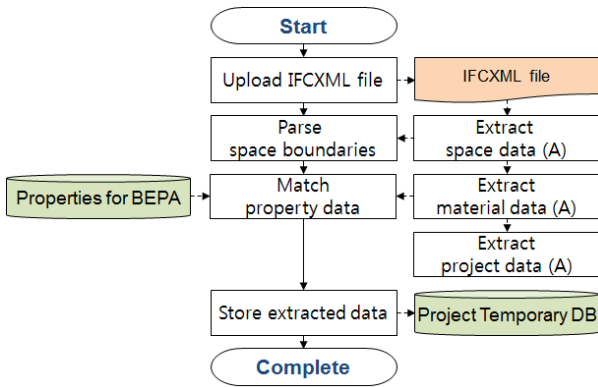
Start

Upload IFCXML file

IFCXML file

Parse space boundaries

Extract space data (A)

Properties for BEPA

Match property data

Extract material data (A)

Extract project data (A)

Store extracted data

Project Temporary DB

Complete